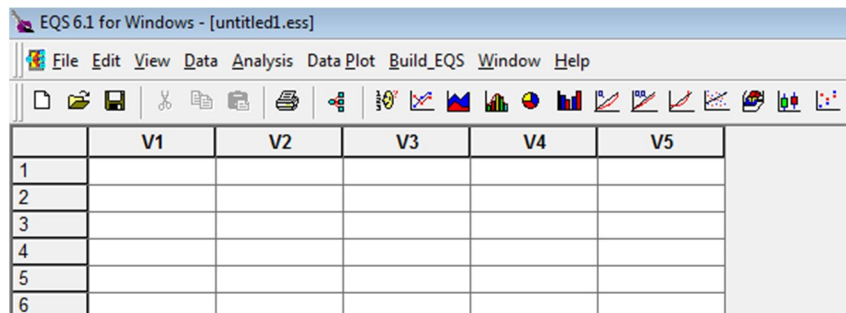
EQS 6.1 for Windows - [untitled1.ess]

File Edit View Data Analysis Data Plot Build_EQS Window Help

| | V1 | V2 | V3 | V4 | V5 |
|---|---|---|---|---|---|
| 1 | | | | | |
| 2 | | | | | |
| 3 | | | | | |
| 4 | | | | | |
| 5 | | | | | |
| 6 | | | | | |